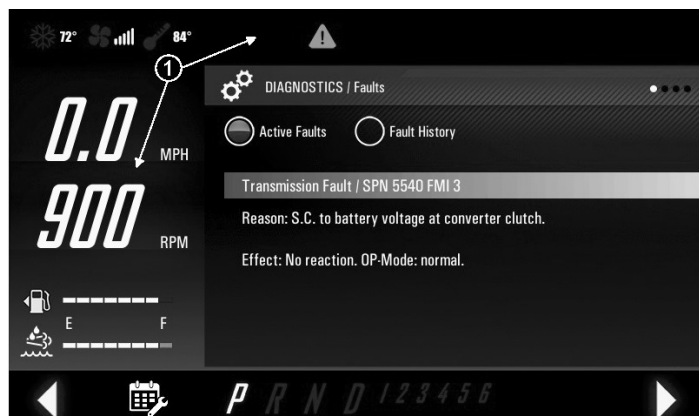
72° 84°

1

DIAGNOSTICS / Faults

Active Faults
Fault History

0.0
MPH

900
RPM

Transmission Fault / SPN 5540 FMI 3

Reason: S.C. to battery voltage at converter clutch.

Effect: No reaction. OP-Mode: normal.

E F

P R N D 1 2 3 4 5 6